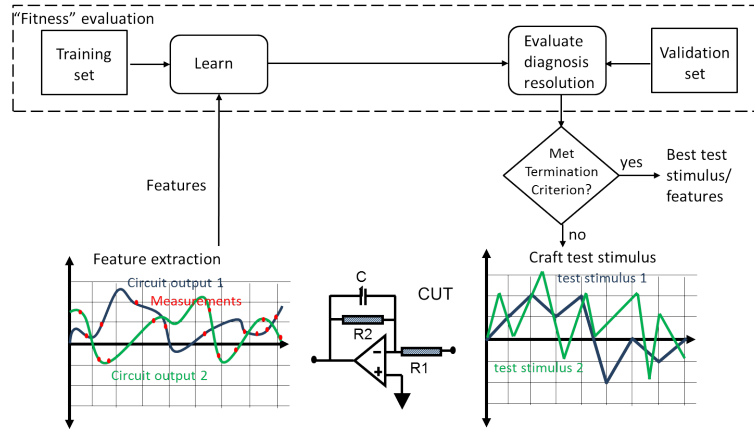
"Fitness" evaluation

Training set

Learn

Evaluate diagnosis resolution

Validation set

Met Termination Criterion?

yes

Best test stimulus/ features

no

Features

Feature extraction

Circuit output 1

Measurements

Circuit output 2

C

R2

CUT

R1

−

+

Craft test stimulus

test stimulus 1

test stimulus 2